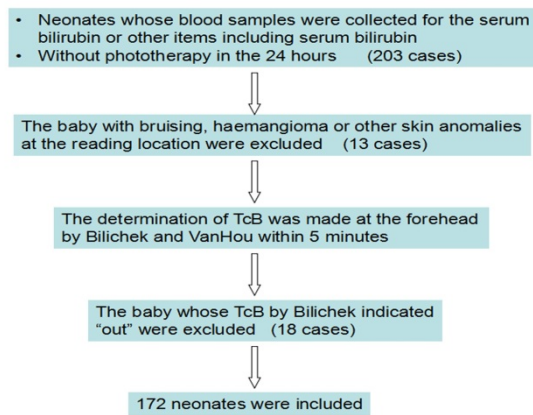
• Neonates whose blood samples were collected for the serum bilirubin or other items including serum bilirubin
• Without phototherapy in the 24 hours (203 cases)

The baby with bruising, haemangioma or other skin anomalies at the reading location were excluded (13 cases)

The determination of TcB was made at the forehead by Bilichek and VanHou within 5 minutes

The baby whose TcB by Bilichek indicated "out" were excluded (18 cases)

172 neonates were included